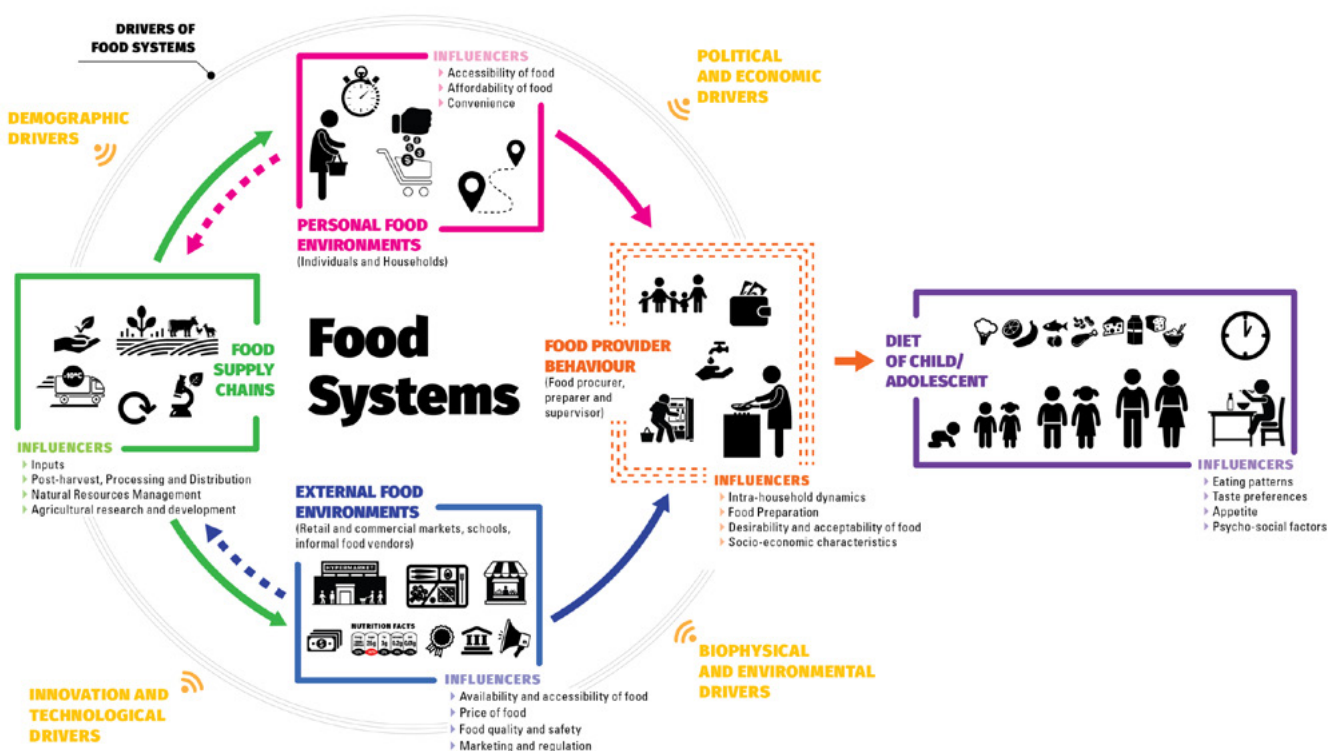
DRIVERS OF FOOD SYSTEMS

DEMOGRAPHIC DRIVERS

INFLUENCERS
Accessibility of food
Affordability of food
Convenience

POLITICAL AND ECONOMIC DRIVERS

PERSONAL FOOD ENVIRONMENTS
(Individuals and Households)

Food Systems

FOOD SUPPLY CHAINS

-18°C

INFLUENCERS
Inputs
Post-harvest, Processing and Distribution
Natural Resources Management
Agricultural research and development

FOOD PROVIDER BEHAVIOUR
(Food procurer, preparer and supervisor)

INFLUENCERS
Intra-household dynamics
Food Preparation
Desirability and acceptability of food
Socio-economic characteristics

DIET OF CHILD/ ADOLESCENT

INFLUENCERS
Eating patterns
Taste preferences
Appetite
Psycho-social factors

EXTERNAL FOOD ENVIRONMENTS
(Retail and commercial markets, schools, informal food vendors)

HYPERMARKET

NUTRITION FACTS

INFLUENCERS
Availability and accessibility of food
Price of food
Food quality and safety
Marketing and regulation

BIOPHYSICAL AND ENVIRONMENTAL DRIVERS

INNOVATION AND TECHNOLOGICAL DRIVERS